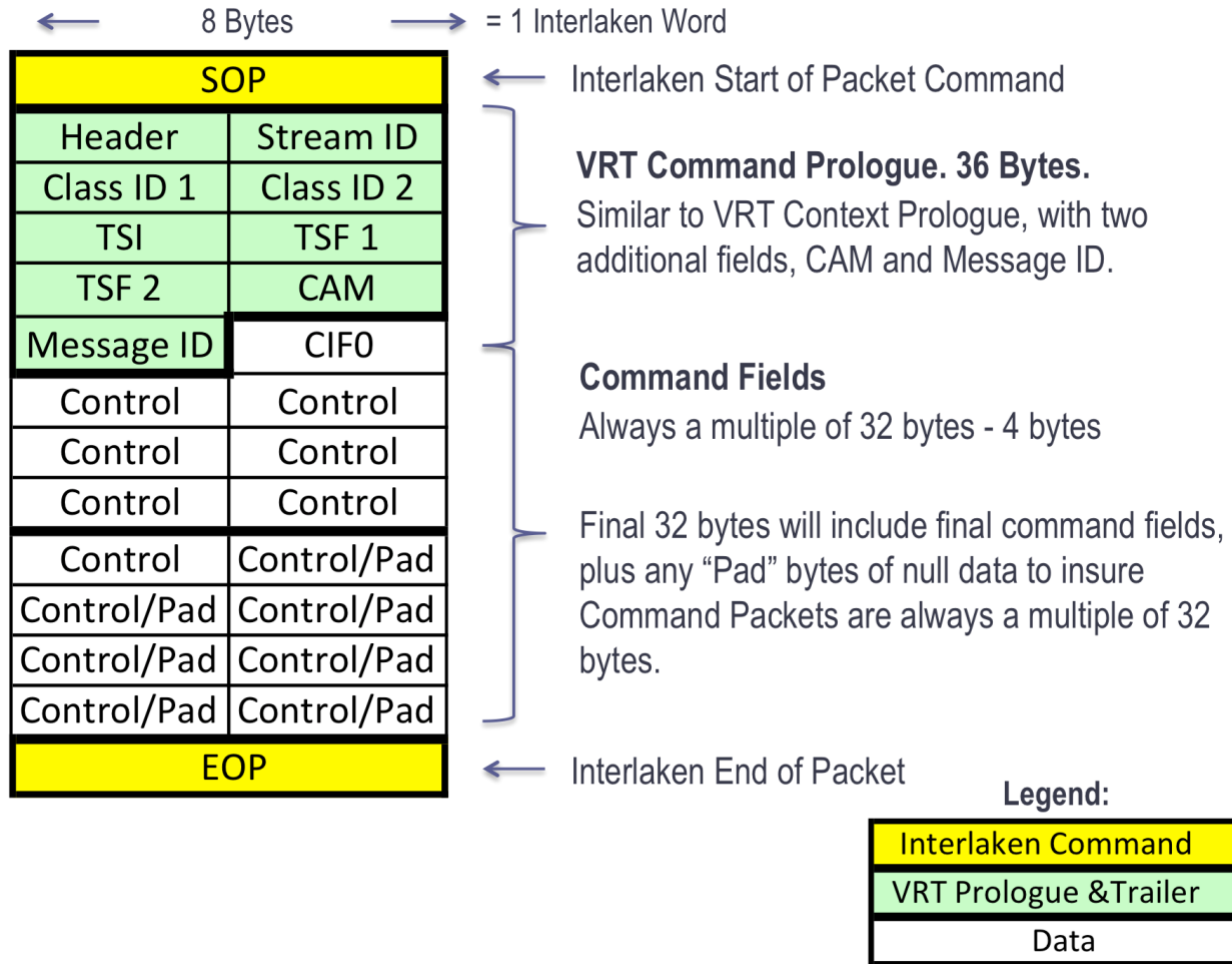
8 Bytes = 1 Interlaken Word

| SOP | |
|---|---|
| Header | Stream ID |
| Class ID 1 | Class ID 2 |
| TSI | TSF 1 |
| TSF 2 | CAM |
| Message ID | CIF0 |
| Control | Control |
| Control | Control |
| Control | Control |
| Control | Control/Pad |
| Control/Pad | Control/Pad |
| Control/Pad | Control/Pad |
| Control/Pad | Control/Pad |
| EOP | |

Interlaken Start of Packet Command

VRT Command Prologue. 36 Bytes.
Similar to VRT Context Prologue, with two additional fields, CAM and Message ID.

Command Fields
Always a multiple of 32 bytes - 4 bytes

Final 32 bytes will include final command fields, plus any “Pad” bytes of null data to insure Command Packets are always a multiple of 32 bytes.

Interlaken End of Packet

Legend:

| Interlaken Command |
|---|
| VRT Prologue &Trailer |
| Data |